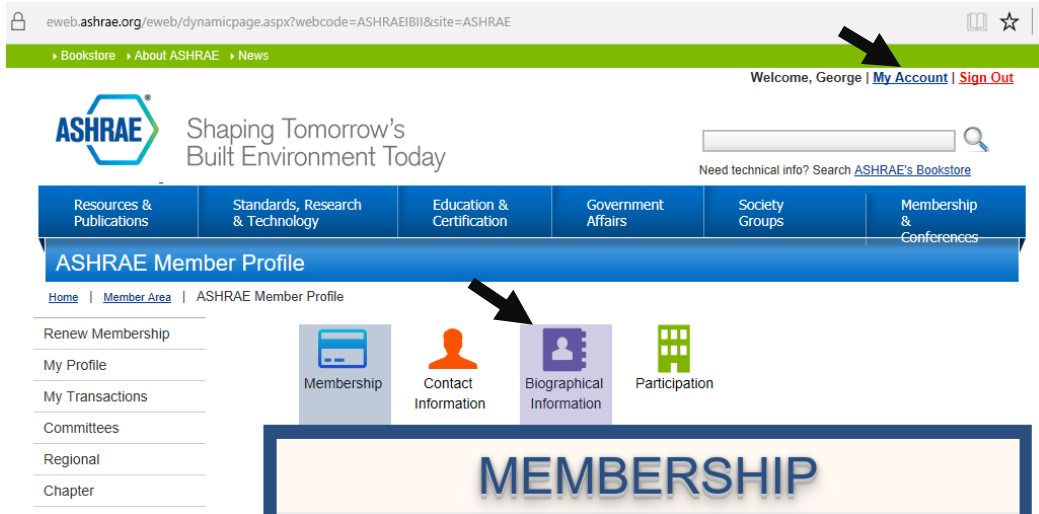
eweb.ashrae.org/eweb/dynamicpage.aspx?webcode=ASHRAEIBII&site=ASHRAE

Bookstore About ASHRAE News

Welcome, George | My Account | Sign Out

ASHRAE®

Shaping Tomorrow's Built Environment Today

Need technical info? Search ASHRAE's Bookstore

Resources & Publications | Standards, Research & Technology | Education & Certification | Government Affairs | Society Groups | Membership & Conferences

ASHRAE Member Profile

Home | Member Area | ASHRAE Member Profile

Renew Membership
My Profile
My Transactions
Committees
Regional
Chapter

Membership
Contact Information
Biographical Information
Participation

MEMBERSHIP